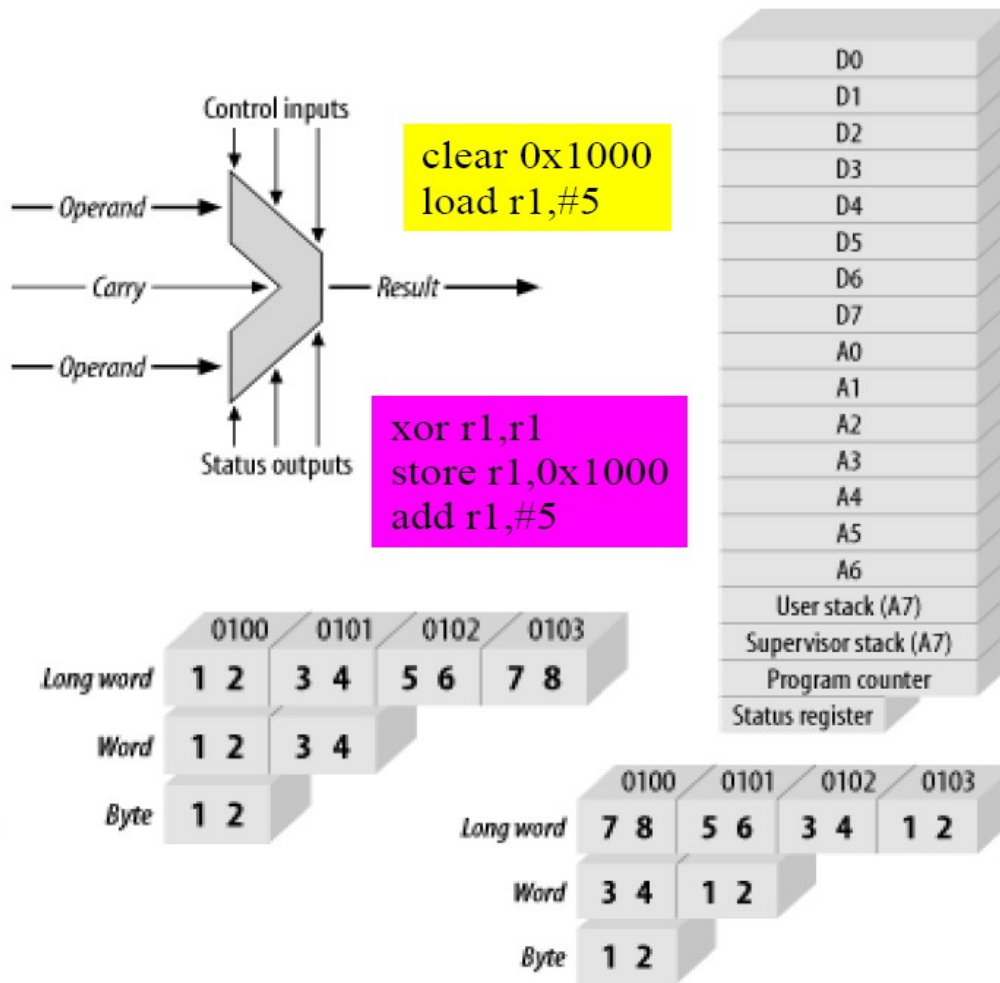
Control inputs

Operand

Carry

Result

Operand

Status outputs

clear 0x1000
load r1,#5

xor r1,r1
store r1,0x1000
add r1,#5

D0
D1
D2
D3
D4
D5
D6
D7
A0
A1
A2
A3
A4
A5
A6
User stack (A7)
Supervisor stack (A7)
Program counter
Status register

| | 0100 | 0101 | 0102 | 0103 |
|---|---|---|---|---|
| Long word | 1 2 | 3 4 | 5 6 | 7 8 |
| Word | 1 2 | 3 4 | | |
| Byte | 1 2 | | | |

| | 0100 | 0101 | 0102 | 0103 |
|---|---|---|---|---|
| Long word | 7 8 | 5 6 | 3 4 | 1 2 |
| Word | 3 4 | 1 2 | | |
| Byte | 1 2 | | | |